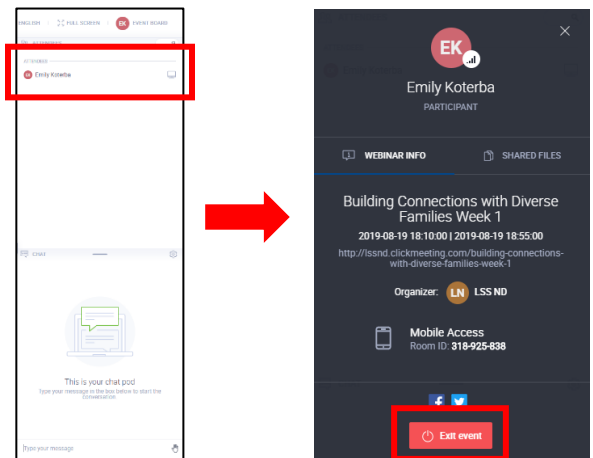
ENGLISH FULL SCREEN EK EVENT BOARD

ATTENDEES

ATTENDEES

EK Emily Koterba

CHAT

This is your chat pod

Type your message in the box below to start the conversation

Type your message

EK

Emily Koterba

PARTICIPANT

WEBINAR INFO

SHARED FILES

Building Connections with Diverse Families Week 1

2019-08-19 18:10:00 | 2019-08-19 18:55:00

http://lssnd.clickmeeting.com/building-connections-with-diverse-families-week-1

Organizer: LN LSS ND

Mobile Access

Room ID: 318-925-838

Exit event